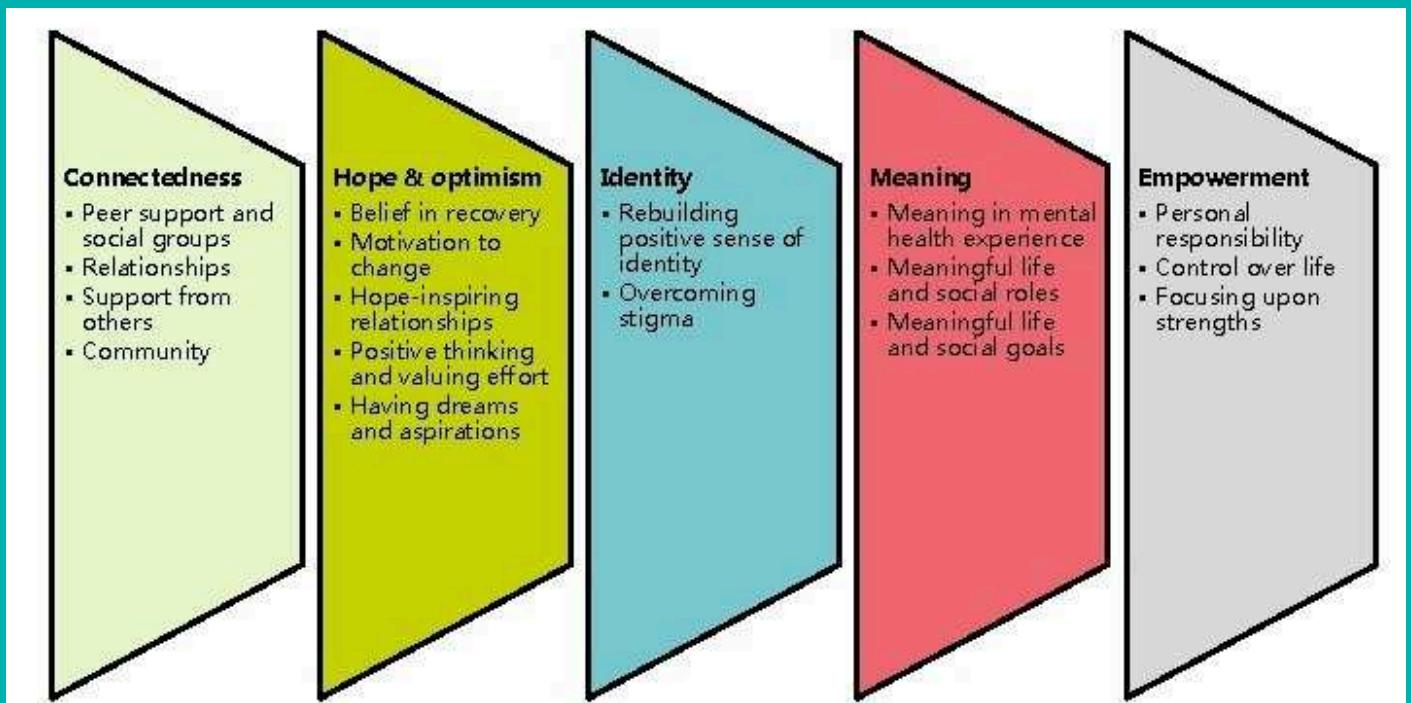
Connectedness
- Peer support and social groups
- Relationships
- Support from others
- Community

Hope & optimism
- Belief in recovery
- Motivation to change
- Hope-inspiring relationships
- Positive thinking and valuing effort
- Having dreams and aspirations

Identity
- Rebuilding positive sense of identity
- Overcoming stigma

Meaning
- Meaning in mental health experience
- Meaningful life and social roles
- Meaningful life and social goals

Empowerment
- Personal responsibility
- Control over life
- Focusing upon strengths